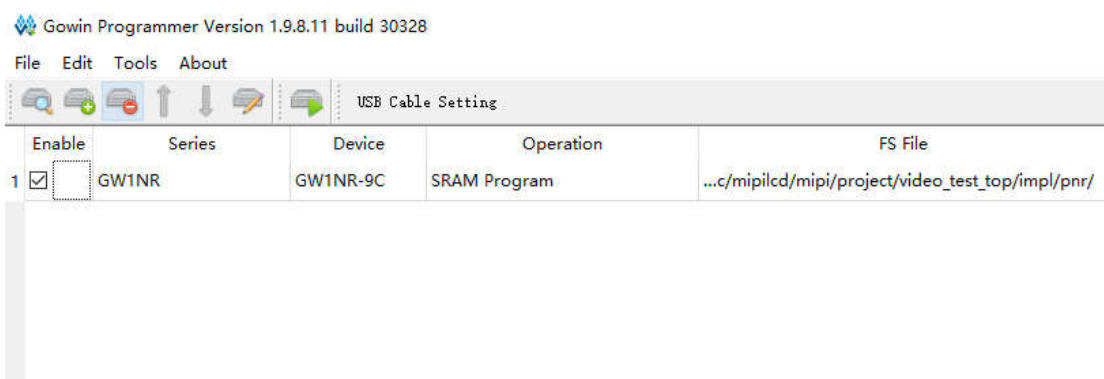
Gowin Programmer Version 1.9.8.11 build 30328

File Edit Tools About

USB Cable Setting

| | Enable | Series | Device | Operation | FS File |
|---|---|---|---|---|---|
| 1 | ☑ | GW1NR | GW1NR-9C | SRAM Program | ...c/mipilcd/mipi/project/video_test_top/impl/pnr/ |